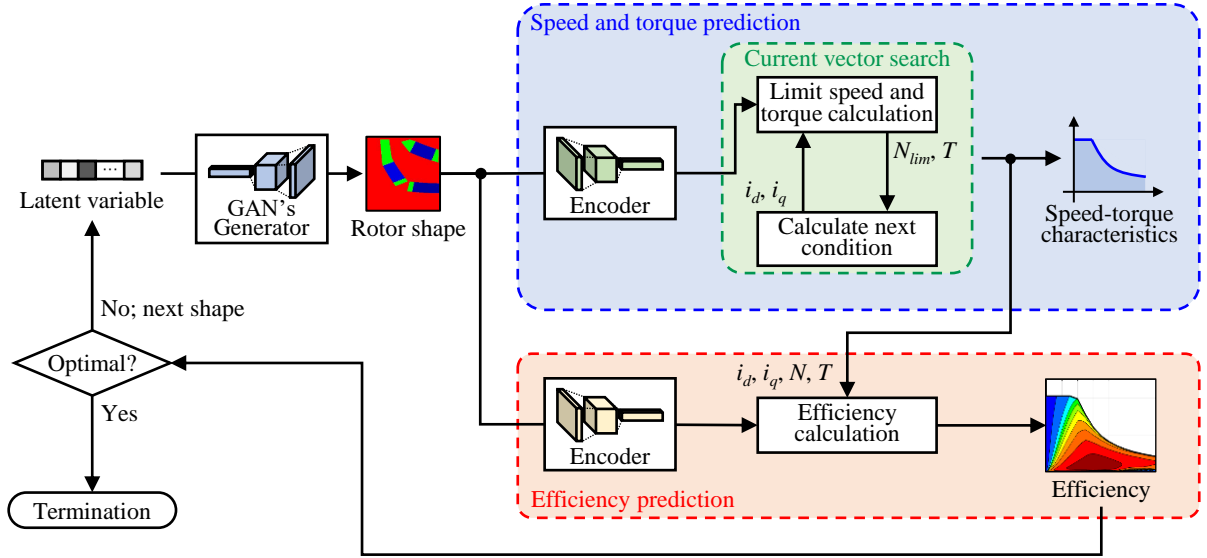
Speed and torque prediction

Current vector search

Limit speed and torque calculation

$N_{lim}$, $T$

$i_d$, $i_q$

Calculate next condition

...

Latent variable

GAN's Generator

Rotor shape

Encoder

Speed-torque characteristics

No; next shape

Optimal?

Yes

Termination

$i_d$, $i_q$, $N$, $T$

Encoder

Efficiency calculation

Efficiency

Efficiency prediction